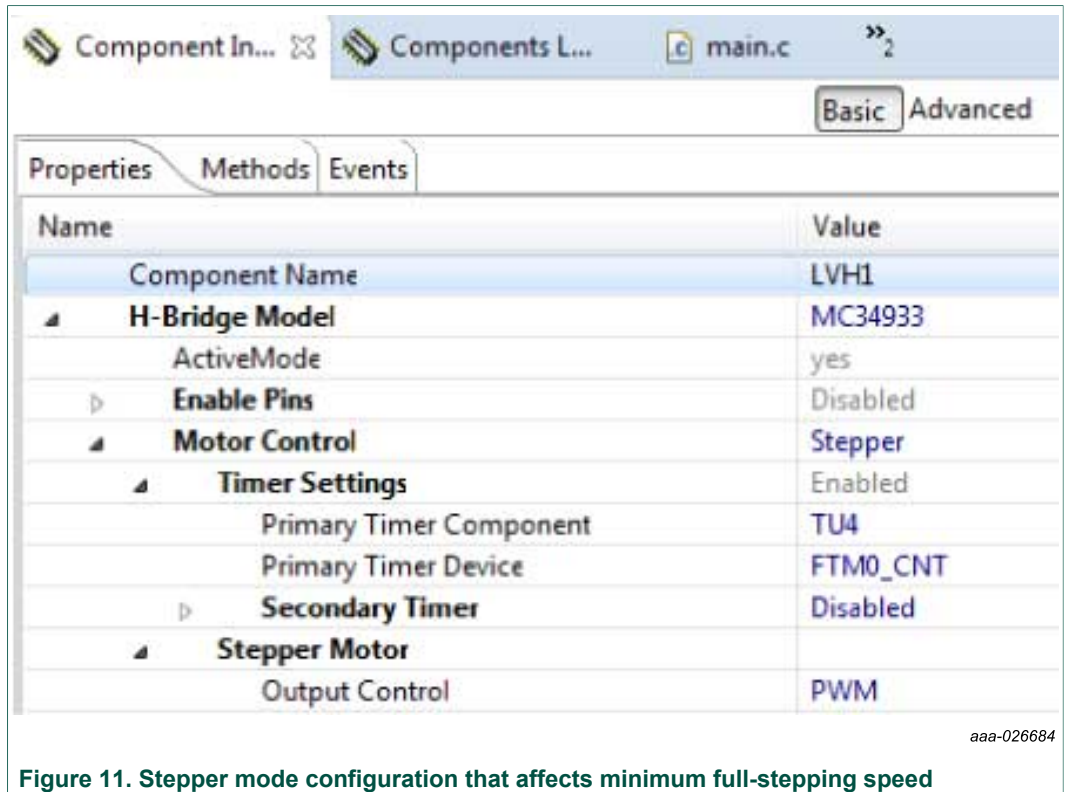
Component In... ☒ Components L... main.c »2

Basic Advanced

Properties Methods Events

| Name | Value |
|---|---|
| Component Name | LVH1 |
| H-Bridge Model | MC34933 |
| ActiveMode | yes |
| Enable Pins | Disabled |
| Motor Control | Stepper |
| Timer Settings | Enabled |
| Primary Timer Component | TU4 |
| Primary Timer Device | FTM0_CNT |
| Secondary Timer | Disabled |
| Stepper Motor | |
| Output Control | PWM |

aaa-026684

Figure 11. Stepper mode configuration that affects minimum full-stepping speed